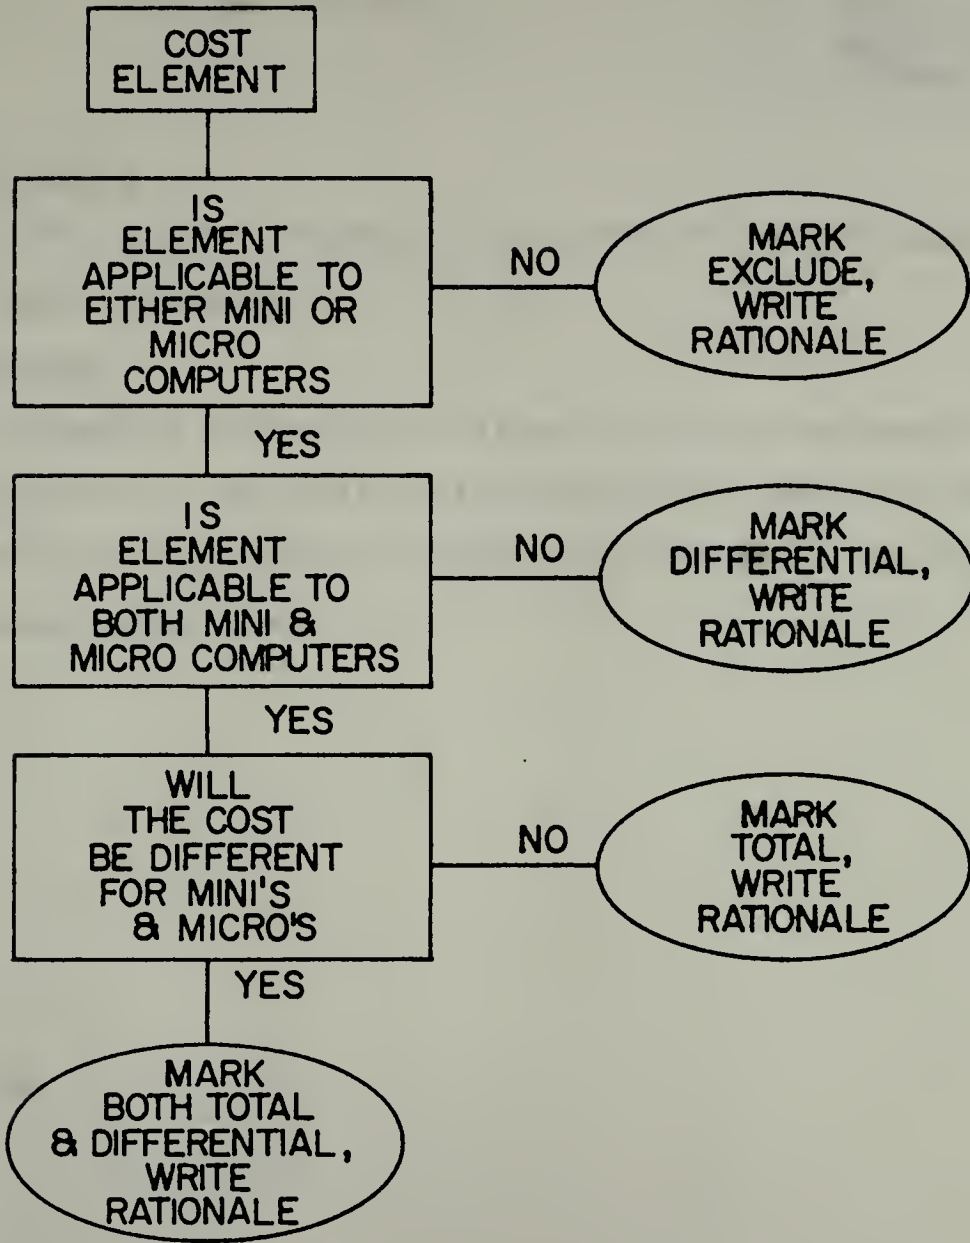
COST ELEMENT

IS ELEMENT APPLICABLE TO EITHER MINI OR MICRO COMPUTERS

NO

MARK EXCLUDE, WRITE RATIONALE

YES

IS ELEMENT APPLICABLE TO BOTH MINI & MICRO COMPUTERS

NO

MARK DIFFERENTIAL, WRITE RATIONALE

YES

WILL THE COST BE DIFFERENT FOR MINI'S & MICRO'S

NO

MARK TOTAL, WRITE RATIONALE

YES

MARK BOTH TOTAL & DIFFERENTIAL, WRITE RATIONALE